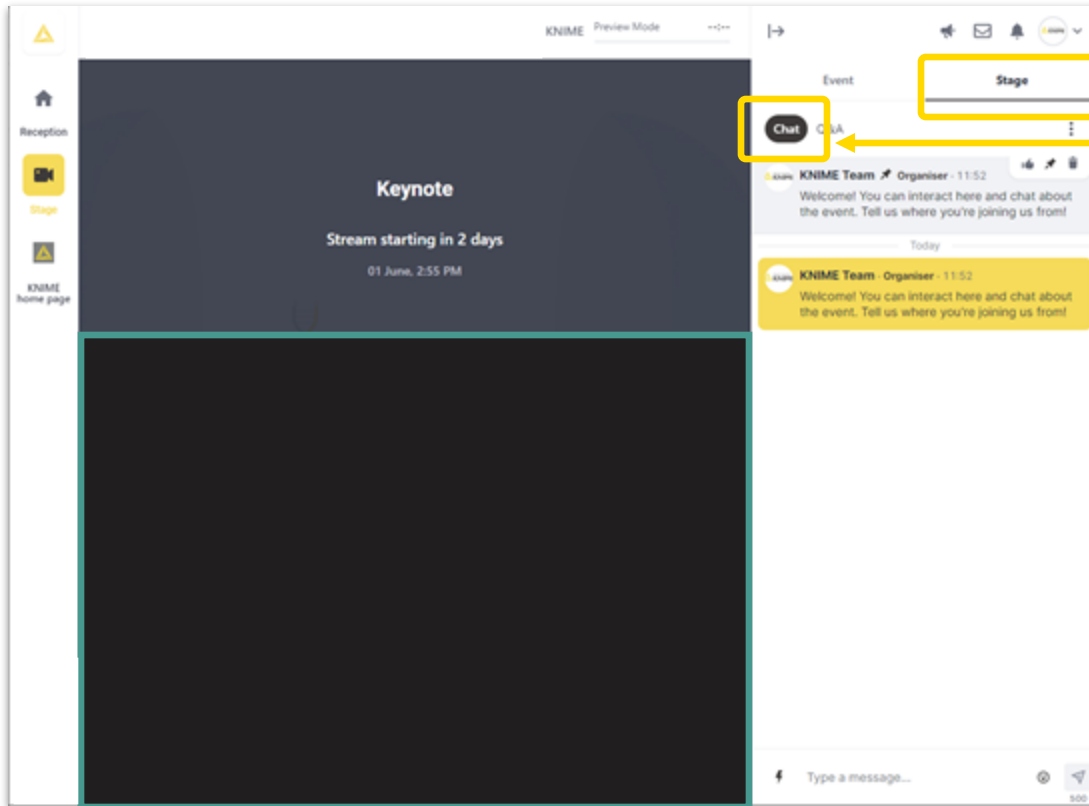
Reception

Stage

KNIME home page

KNIME Preview Mode --:--

Keynote

Stream starting in 2 days

01 June, 2:55 PM

Event

Stage

Chat Q&A

KNIME Team Organiser - 11:52
Welcome! You can interact here and chat about the event. Tell us where you're joining us from!

Today

KNIME Team - Organiser - 11:52
Welcome! You can interact here and chat about the event. Tell us where you're joining us from!

Type a message...

500